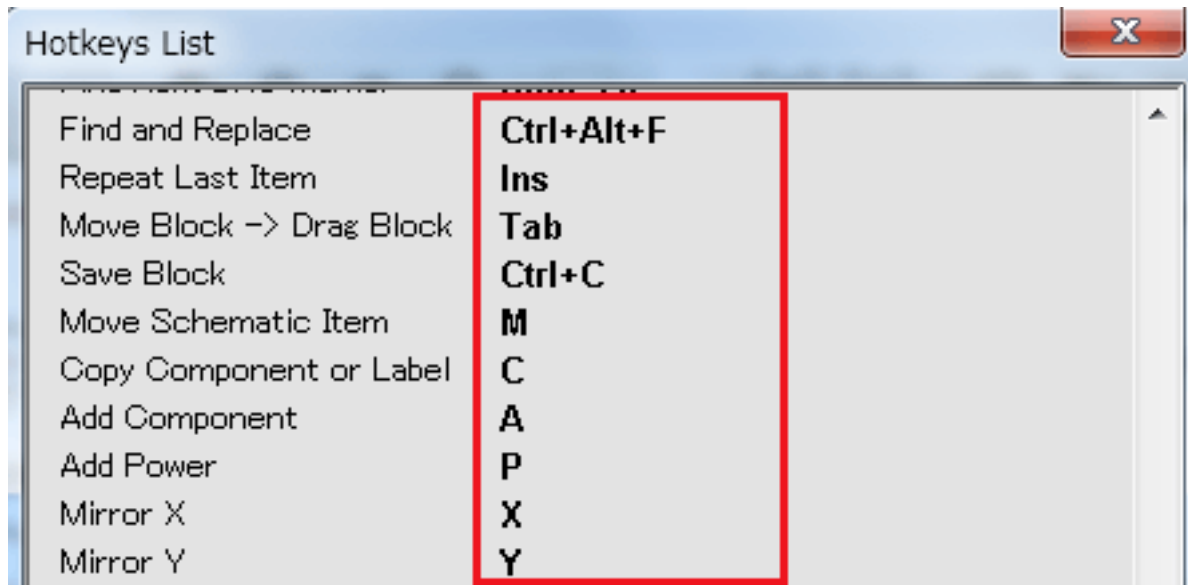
Hotkeys List

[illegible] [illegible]

| | |
|---|---|
| Find and Replace | Ctrl+Alt+F |
| Repeat Last Item | Ins |
| Move Block -> Drag Block | Tab |
| Save Block | Ctrl+C |
| Move Schematic Item | M |
| Copy Component or Label | C |
| Add Component | A |
| Add Power | P |
| Mirror X | X |
| Mirror Y | Y |